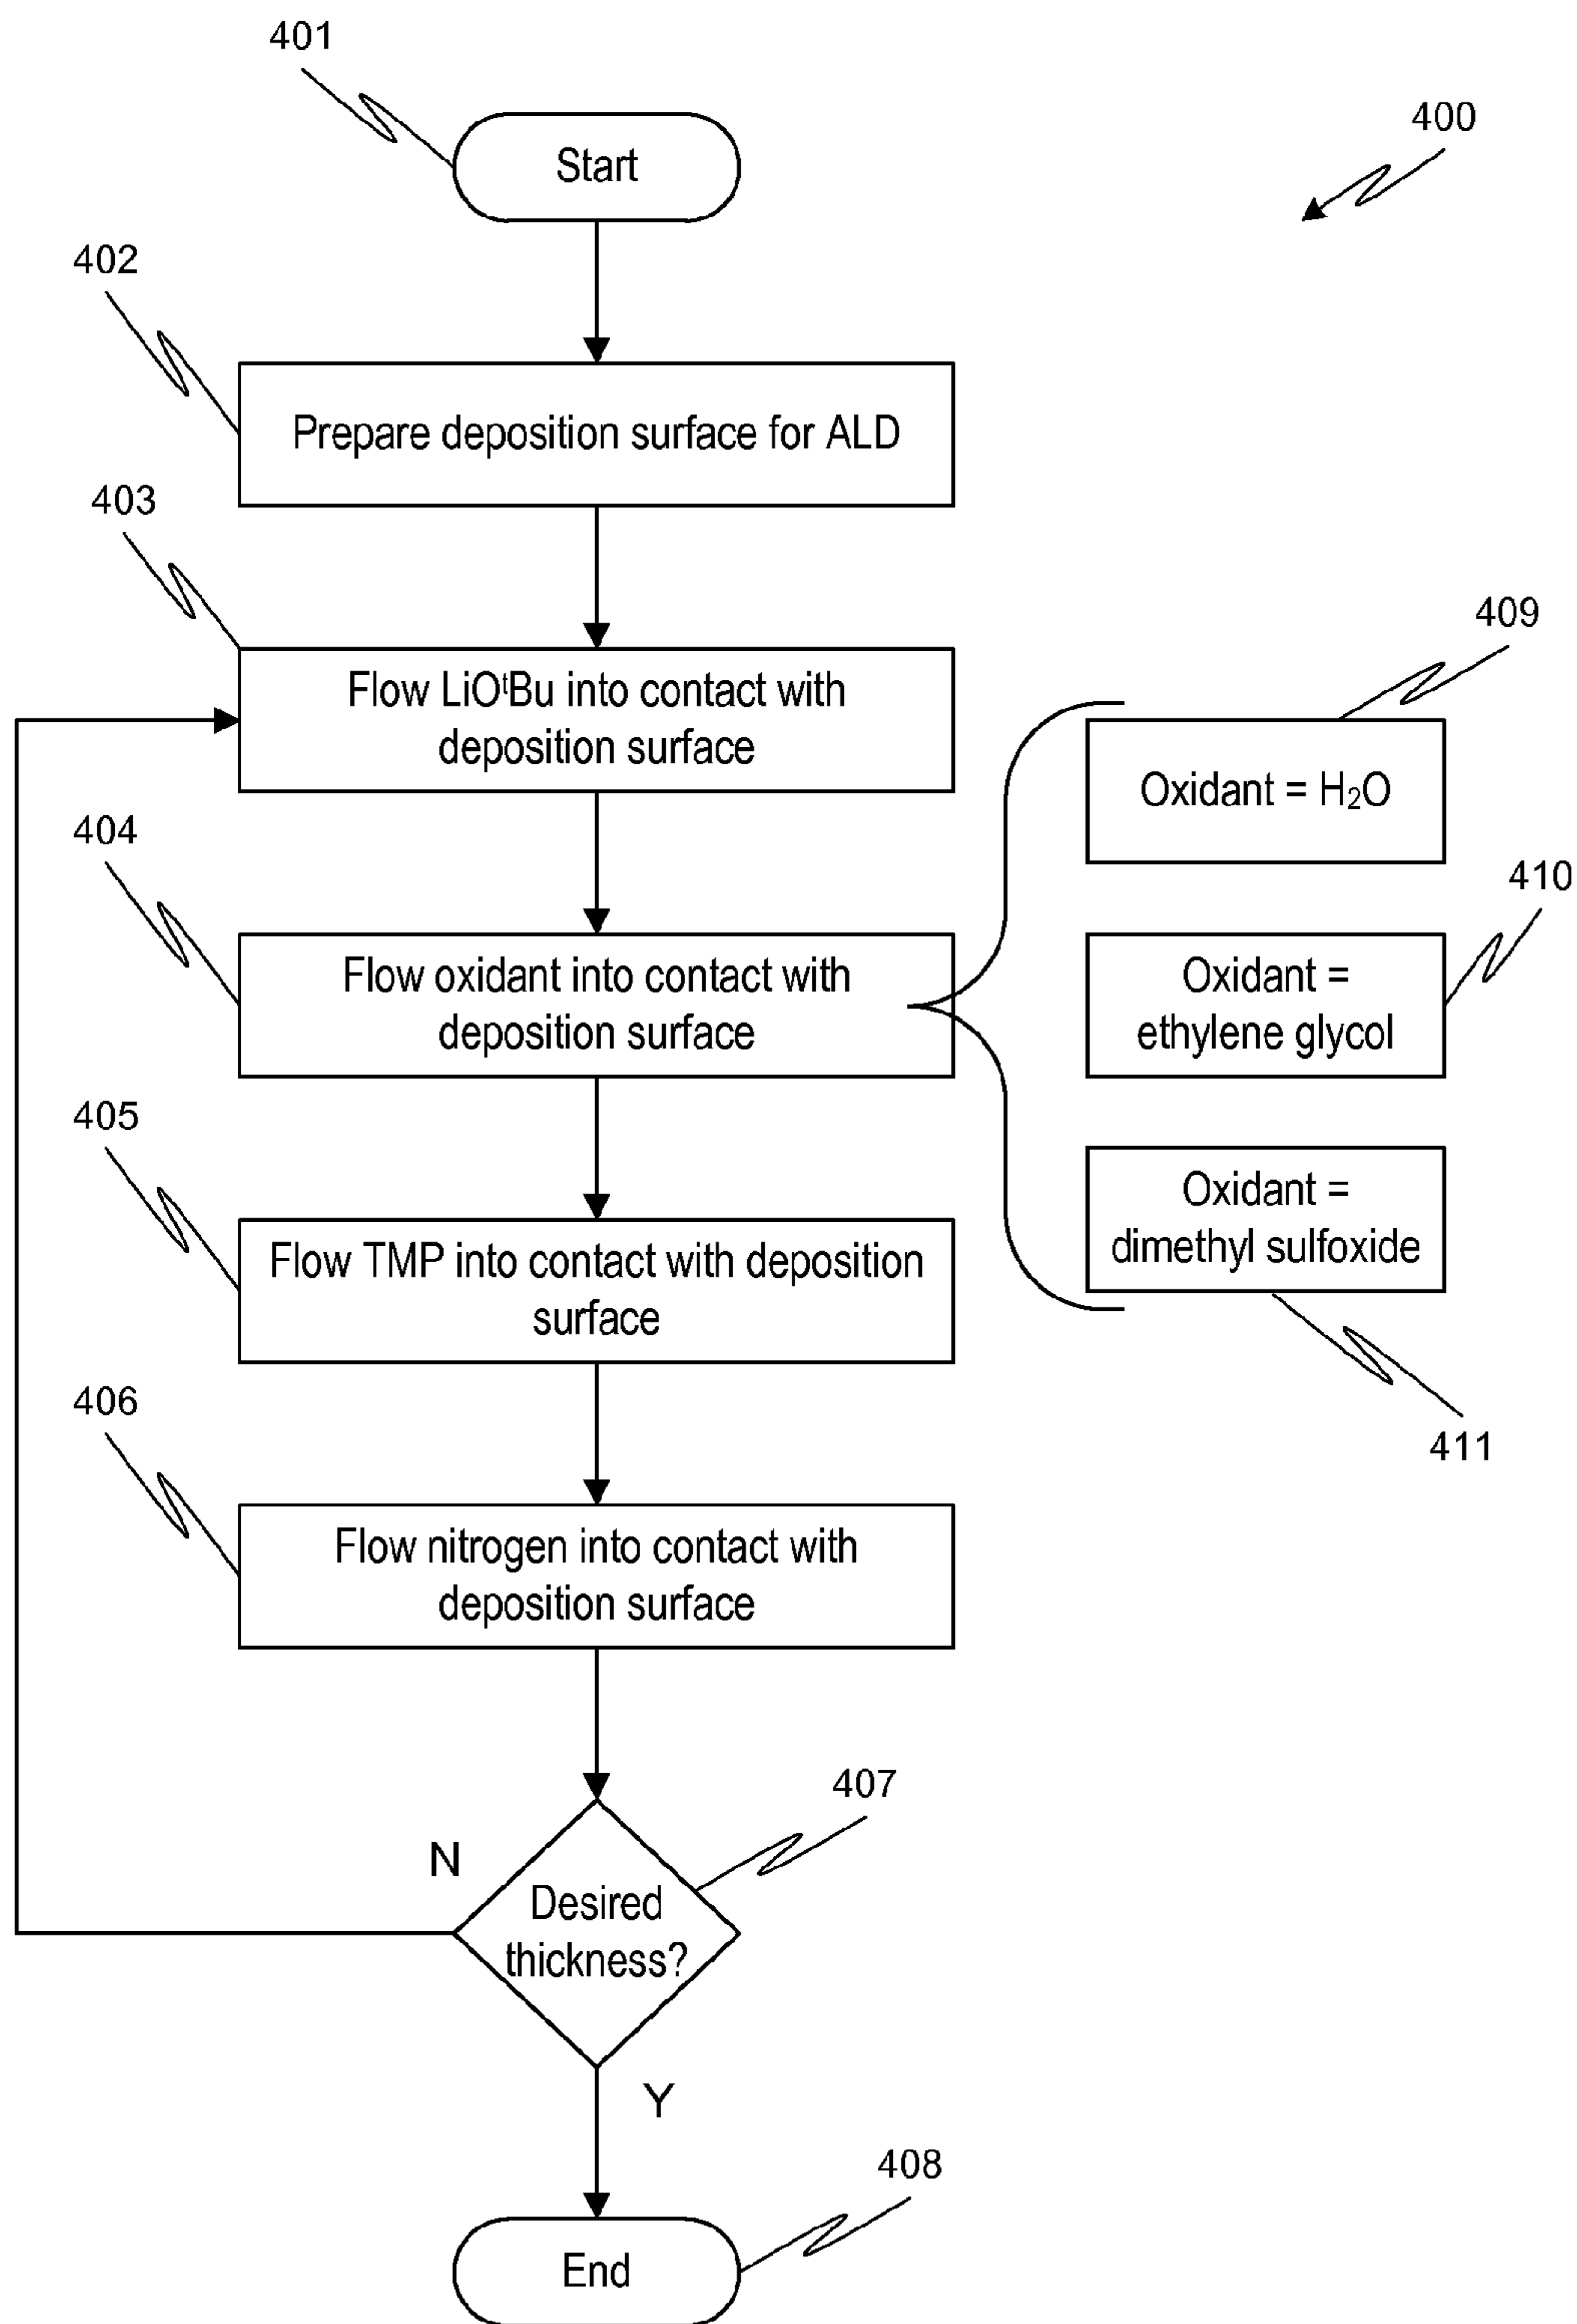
401

400

Start

402

Prepare deposition surface for ALD

403

409

Flow LiO$^t$Bu into contact with deposition surface

Oxidant = $H_2O$

404

410

Flow oxidant into contact with deposition surface

Oxidant = ethylene glycol

405

Oxidant = dimethyl sulfoxide

Flow TMP into contact with deposition surface

411

406

Flow nitrogen into contact with deposition surface

407

N

Desired thickness?

Y

408

End